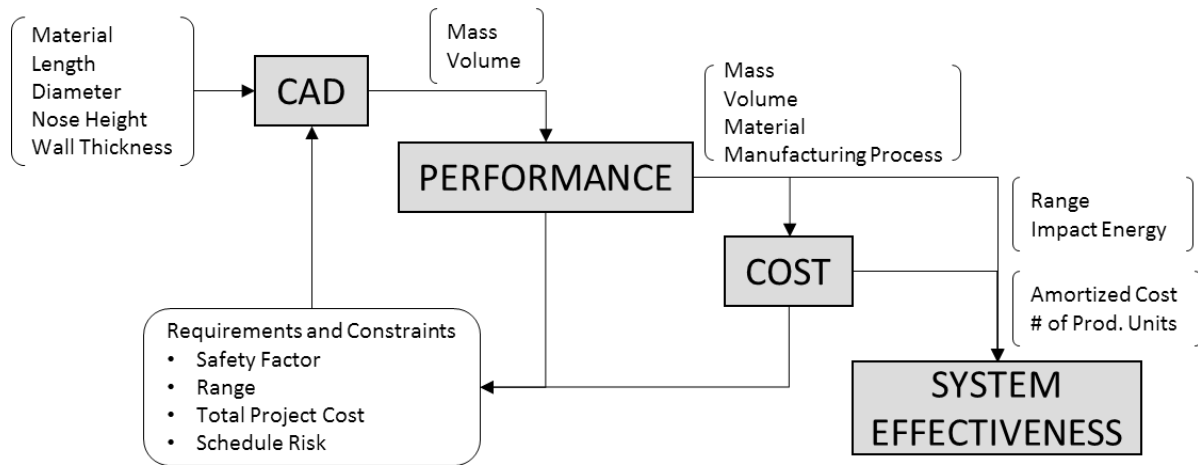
Material
Length
Diameter
Nose Height
Wall Thickness

CAD

Mass
Volume

Mass
Volume
Material
Manufacturing Process

PERFORMANCE

Range
Impact Energy

COST

Amortized Cost
# of Prod. Units

Requirements and Constraints
• Safety Factor
• Range
• Total Project Cost
• Schedule Risk

SYSTEM
EFFECTIVENESS